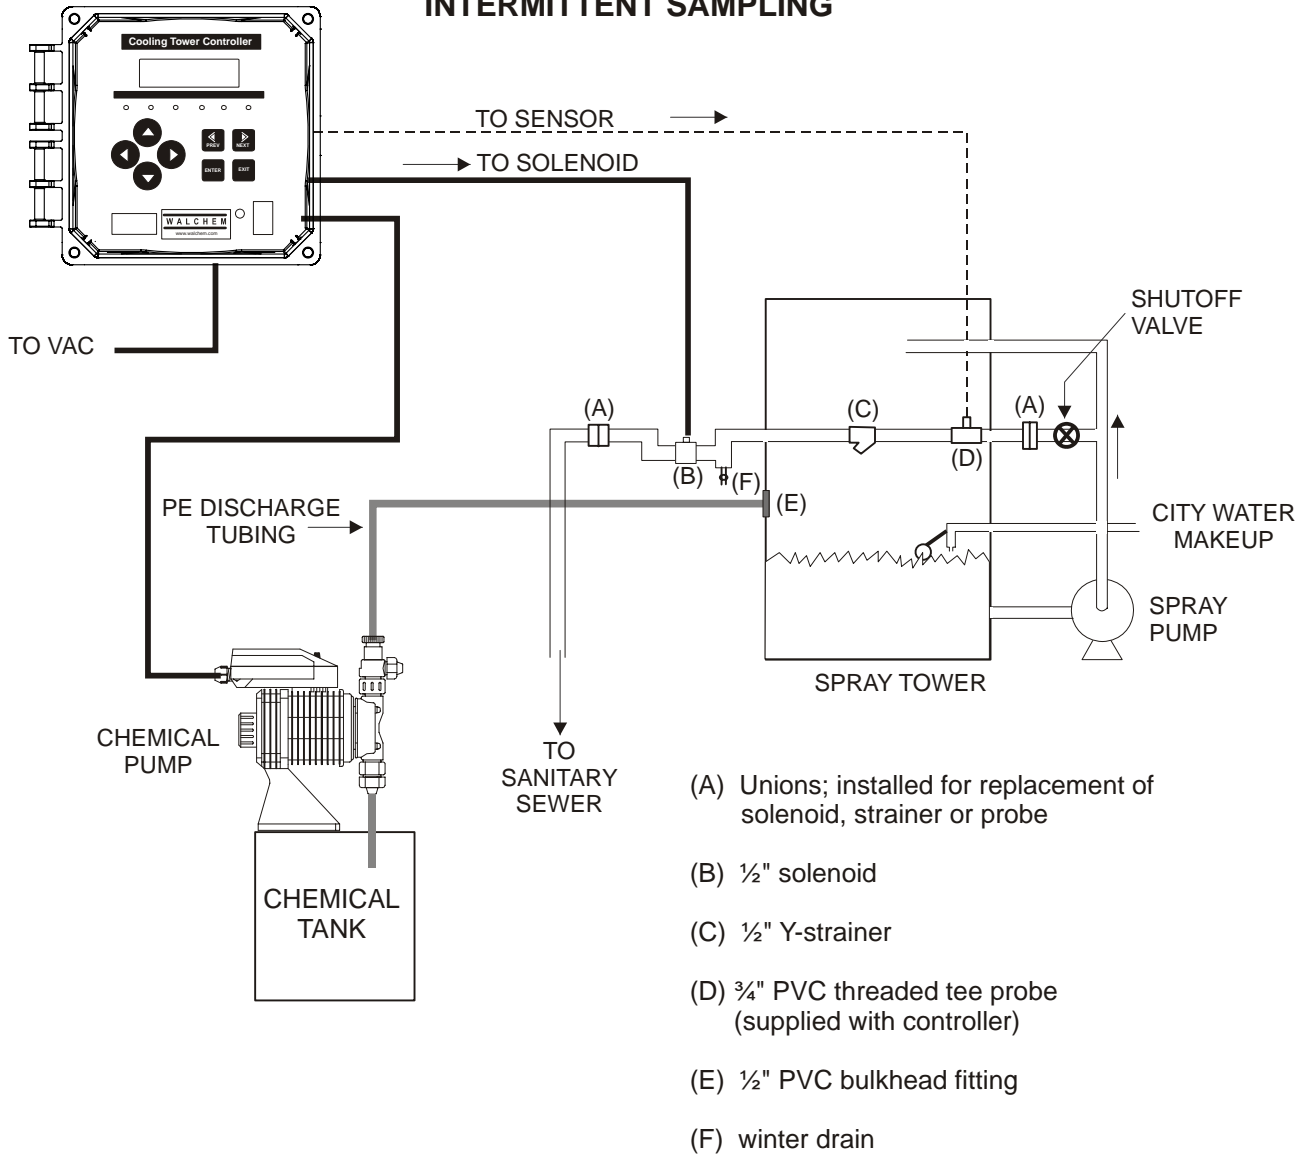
INTERMITTENT SAMPLING

Cooling Tower Controller

PREV NEXT

ENTER EXIT

WALCHEM
www.walchem.com

TO SENSOR

TO SOLENOID

TO VAC

SHUTOFF VALVE

(A)

(C)

(A)

(B)

(F)

(D)

(E)

PE DISCHARGE TUBING

CITY WATER MAKEUP

SPRAY PUMP

SPRAY TOWER

CHEMICAL PUMP

TO SANITARY SEWER

CHEMICAL TANK

(A) Unions; installed for replacement of solenoid, strainer or probe

(B) ½" solenoid

(C) ½" Y-strainer

(D) ¾" PVC threaded tee probe (supplied with controller)

(E) ½" PVC bulkhead fitting

(F) winter drain